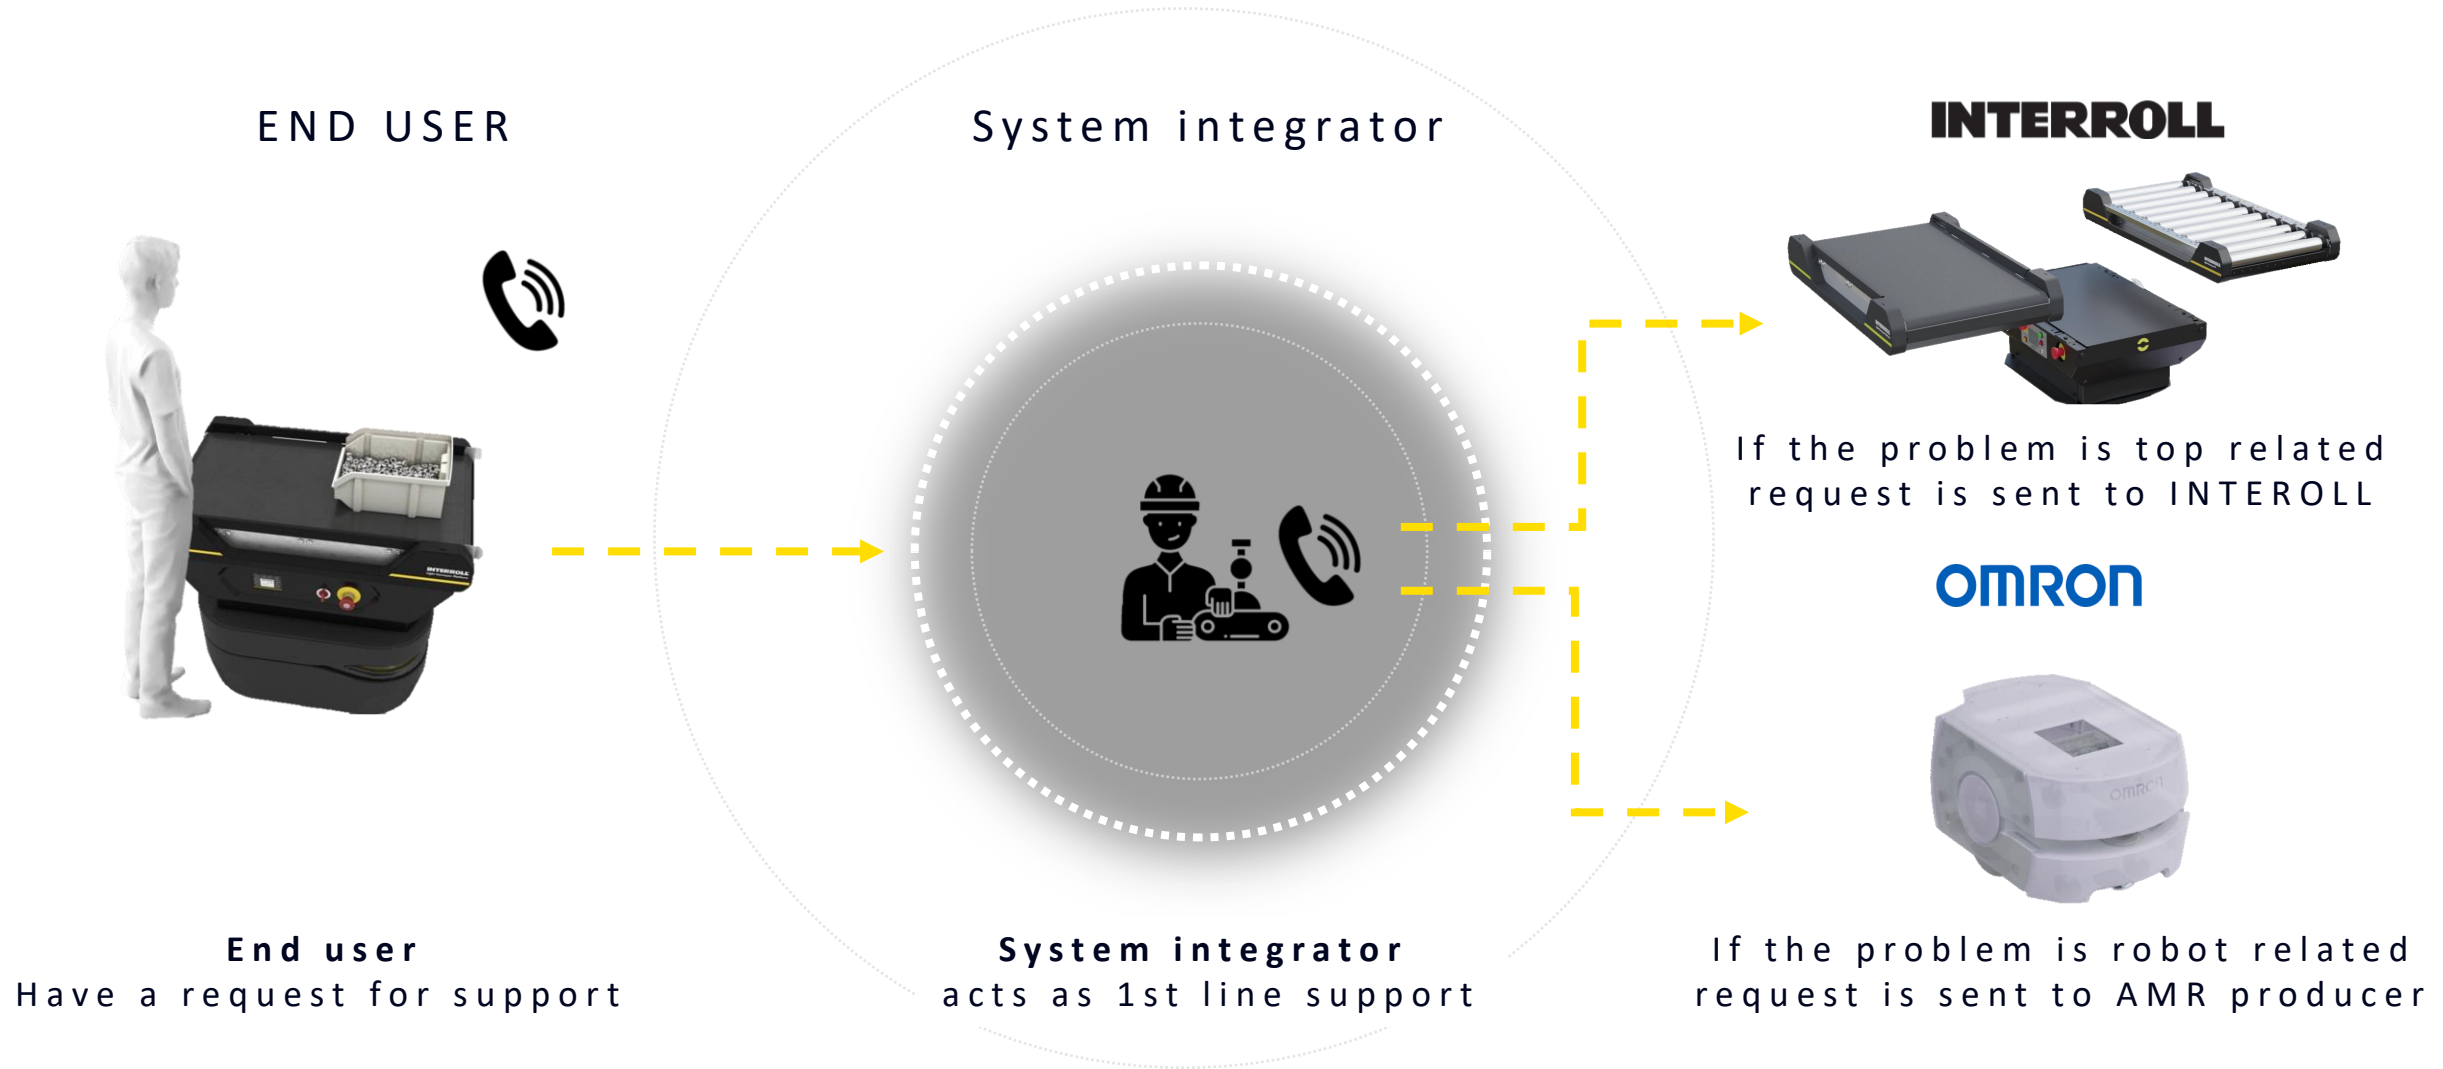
END USER

System integrator

INTERROLL

If the problem is top related request is sent to INTEROLL

OMRON

End user
Have a request for support

System integrator
acts as 1st line support

If the problem is robot related request is sent to AMR producer